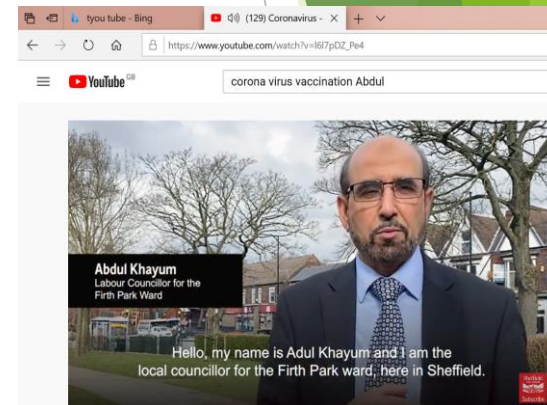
tyou tube - Bing

(129) Coronavirus -

https://www.youtube.com/watch?v=l6I7pDZ_Pe4

YouTube GB

corona virus vaccination Abdul

Abdul Khayum
Labour Councillor for the Firth Park Ward

Hello, my name is Adul Khayum and I am the local councillor for the Firth Park ward, here in Sheffield.

Sheffield
Subscribe